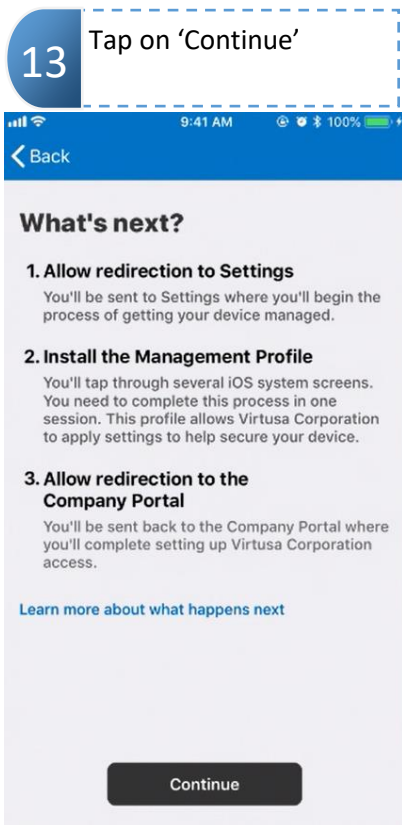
13

Tap on ‘Continue’

9:41 AM

100%

Back

What's next?

1. Allow redirection to Settings

You'll be sent to Settings where you'll begin the process of getting your device managed.

2. Install the Management Profile

You'll tap through several iOS system screens. You need to complete this process in one session. This profile allows Virtusa Corporation to apply settings to help secure your device.

3. Allow redirection to the Company Portal

You'll be sent back to the Company Portal where you'll complete setting up Virtusa Corporation access.

Learn more about what happens next

Continue